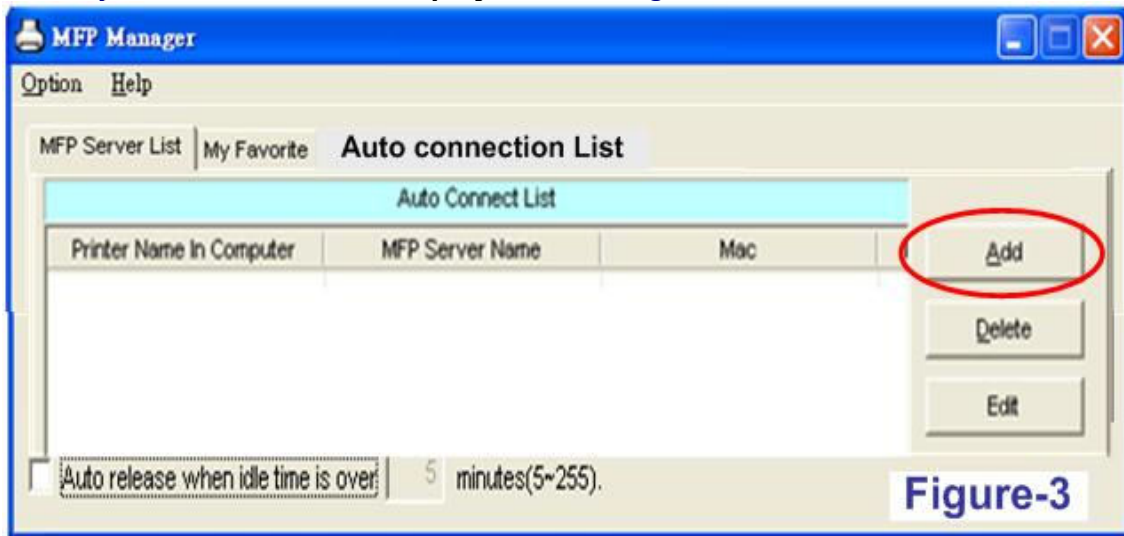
MFP Manager

Option Help

MFP Server List | My Favorite | Auto connection List

Auto Connect List

| Printer Name In Computer | MFP Server Name | Mac |
|---|---|---|

Add

Delete

Edit

Auto release when idle time is over 5 minutes(5~255).

Figure-3